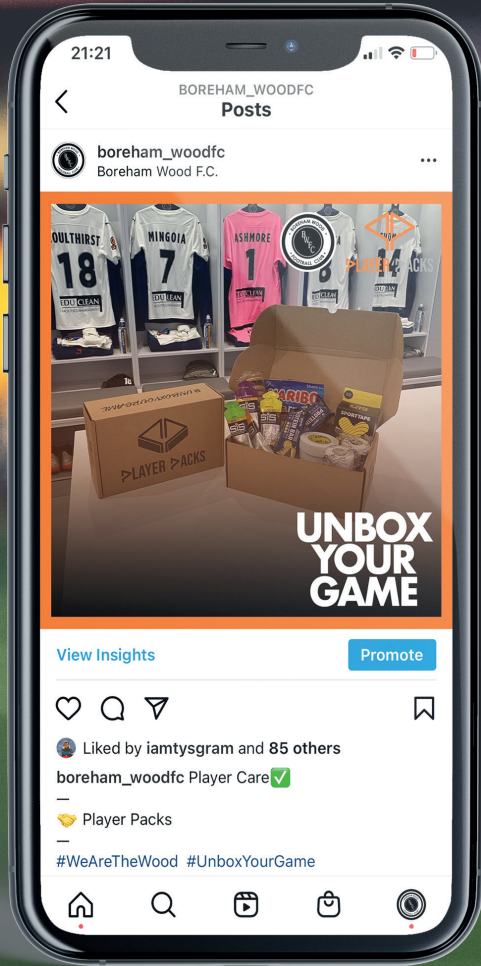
21:21

BOREHAM_WOODFC
Posts

boreham_woodfc
Boreham Wood F.C.

OULTHIRST 18
MINGOIA 7
ASHMORE 1
8
EDUCLEAN
EDUCLEAN
EDUCLEAN

BOREHAM WOOD FOOTBALL CLUB
BWFC

PLAYER PACKS

#UNBOXYOURGAME
PLAYER PACKS
HARIBO
SPORTTAPE

UNBOX
YOUR
GAME

View Insights
Promote

Liked by iamtysgram and 85 others

boreham_woodfc Player Care✅
—
🤝 Player Packs
—
#WeAreTheWood #UnboxYourGame